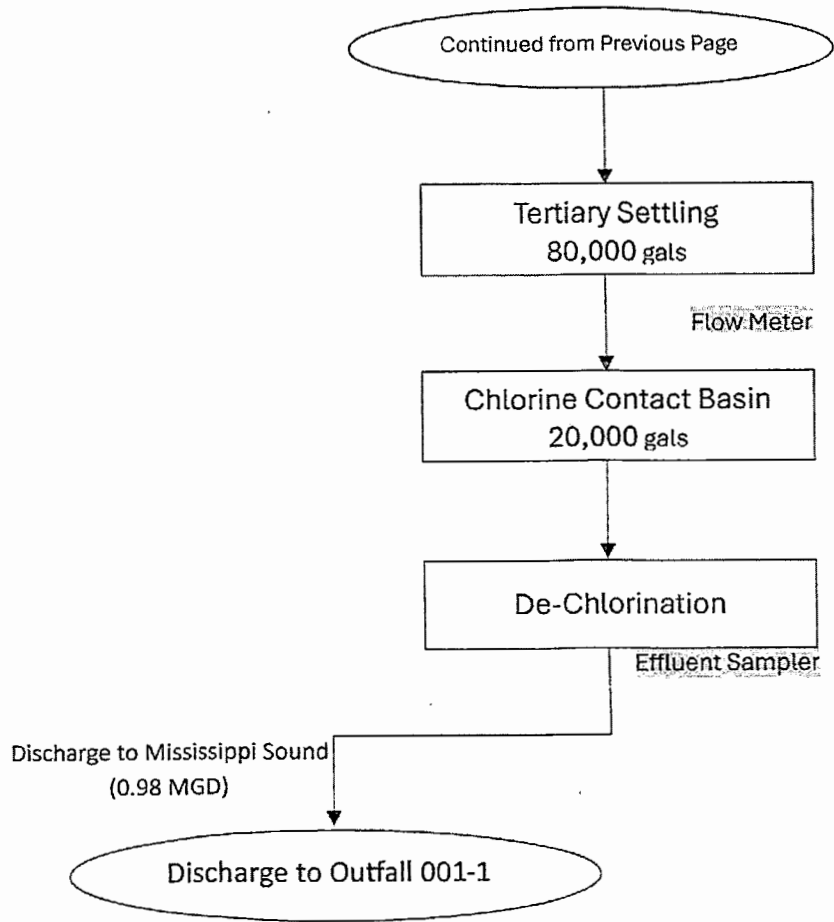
Continued from Previous Page

Tertiary Settling
80,000 gals

Flow Meter

Chlorine Contact Basin
20,000 gals

De-Chlorination

Effluent Sampler

Discharge to Mississippi Sound
(0.98 MGD)

Discharge to Outfall 001-1